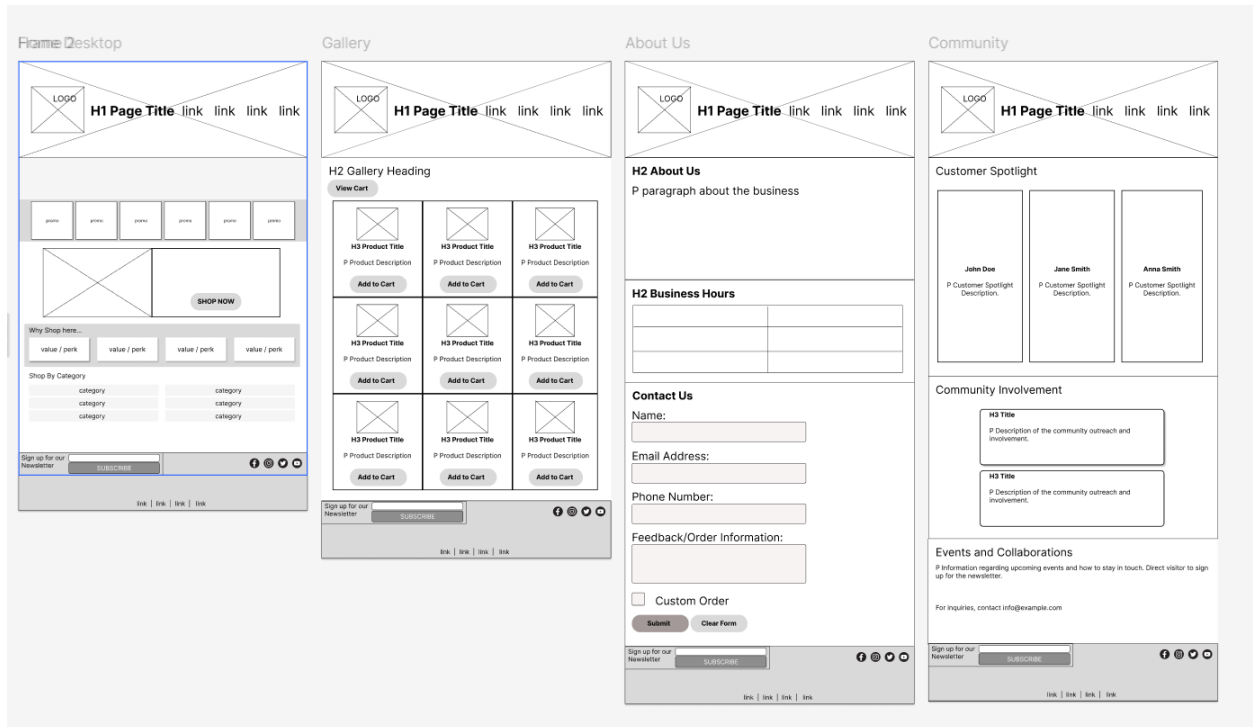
Frame 2 Home Desktop

LOGO H1 Page Title link link link link

promo promo promo promo promo promo

SHOP NOW

Why Shop here...

value / perk value / perk value / perk value / perk

Shop By Category

| category | category |
|---|---|
| category | category |
| category | category |

Sign up for our Newsletter SUBSCRIBE

link | link | link | link

Gallery

LOGO H1 Page Title link link link link

H2 Gallery Heading

View Cart

H3 Product Title
P Product Description
Add to Cart

H3 Product Title
P Product Description
Add to Cart

H3 Product Title
P Product Description
Add to Cart

H3 Product Title
P Product Description
Add to Cart

H3 Product Title
P Product Description
Add to Cart

H3 Product Title
P Product Description
Add to Cart

H3 Product Title
P Product Description
Add to Cart

H3 Product Title
P Product Description
Add to Cart

H3 Product Title
P Product Description
Add to Cart

Sign up for our Newsletter SUBSCRIBE

link | link | link | link

About Us

LOGO H1 Page Title link link link link

H2 About Us

P paragraph about the business

H2 Business Hours

Contact Us

Name:

Email Address:

Phone Number:

Feedback/Order Information:

Custom Order

Submit Clear Form

Sign up for our Newsletter SUBSCRIBE

link | link | link | link

Community

LOGO H1 Page Title link link link link

Customer Spotlight

John Doe
P Customer Spotlight Description.

Jane Smith
P Customer Spotlight Description.

Anna Smith
P Customer Spotlight Description.

Community Involvement

H3 Title
P Description of the community outreach and involvement.

H3 Title
P Description of the community outreach and involvement.

Events and Collaborations

P Information regarding upcoming events and how to stay in touch. Direct visitor to sign up for the newsletter.

For inquiries, contact info@example.com

Sign up for our Newsletter SUBSCRIBE

link | link | link | link